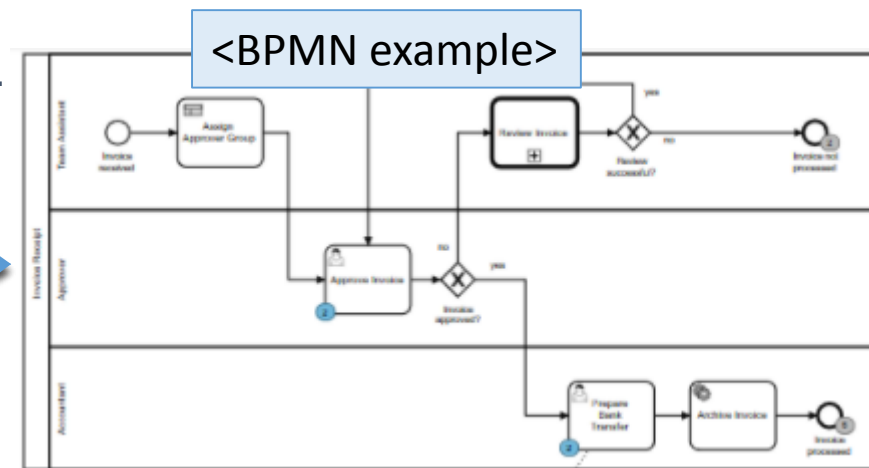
<BPMN example>

Invoice Receipt

Team Assistant

Approver

Accountant

Invoice received

Assign Approver Group

Review Invoice

yes

no

Review successful?

Invoice not processed

Approve Invoice

no

yes

Invoice approved?

Prepare Bank Transfer

Archive Invoice

Invoice processed